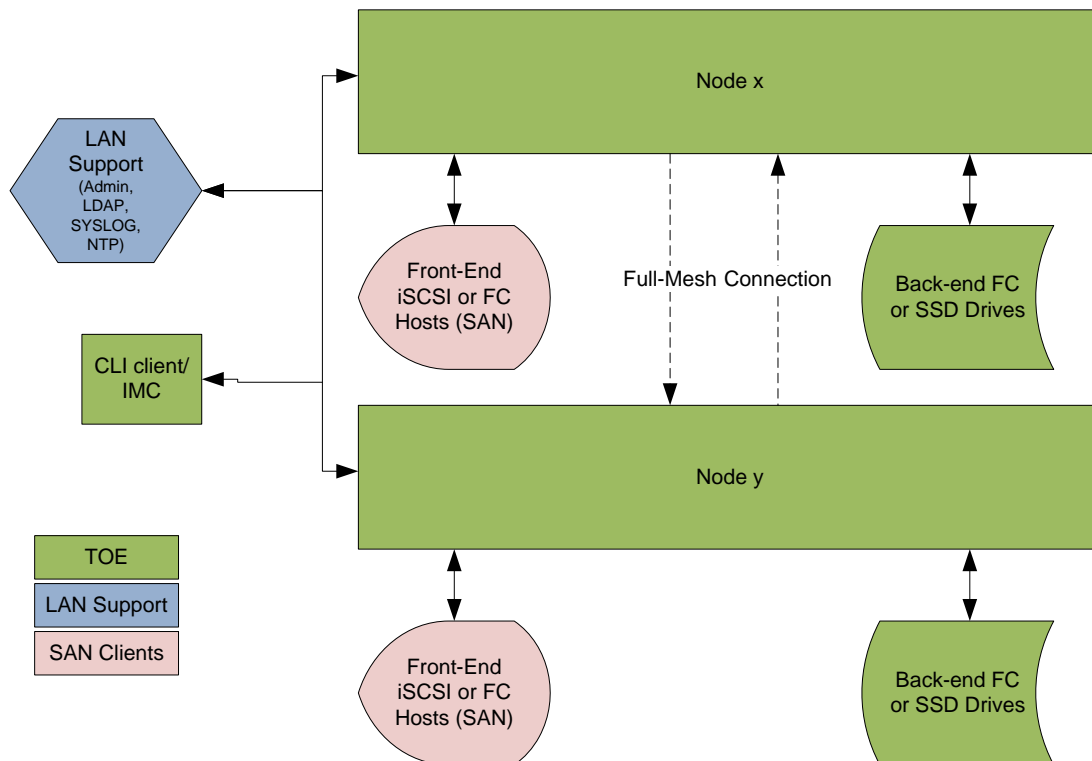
Node x

LAN Support (Admin, LDAP, SYSLOG, NTP)

Front-End iSCSI or FC Hosts (SAN)

Full-Mesh Connection

Back-end FC or SSD Drives

CLI client/ IMC

Node y

TOE

LAN Support

SAN Clients

Front-End iSCSI or FC Hosts (SAN)

Back-end FC or SSD Drives